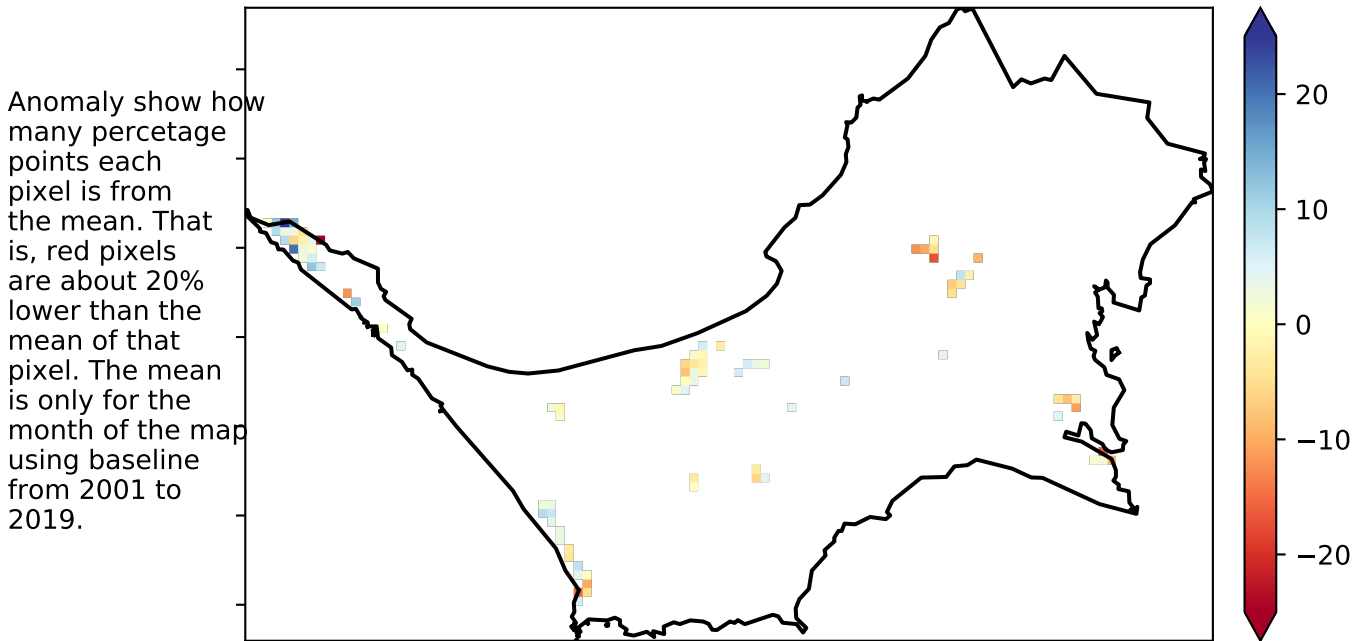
Anomaly show how many percetage points each pixel is from the mean. That is, red pixels are about 20% lower than the mean of that pixel. The mean is only for the month of the map using baseline from 2001 to 2019.

20
10
0
−10
−20